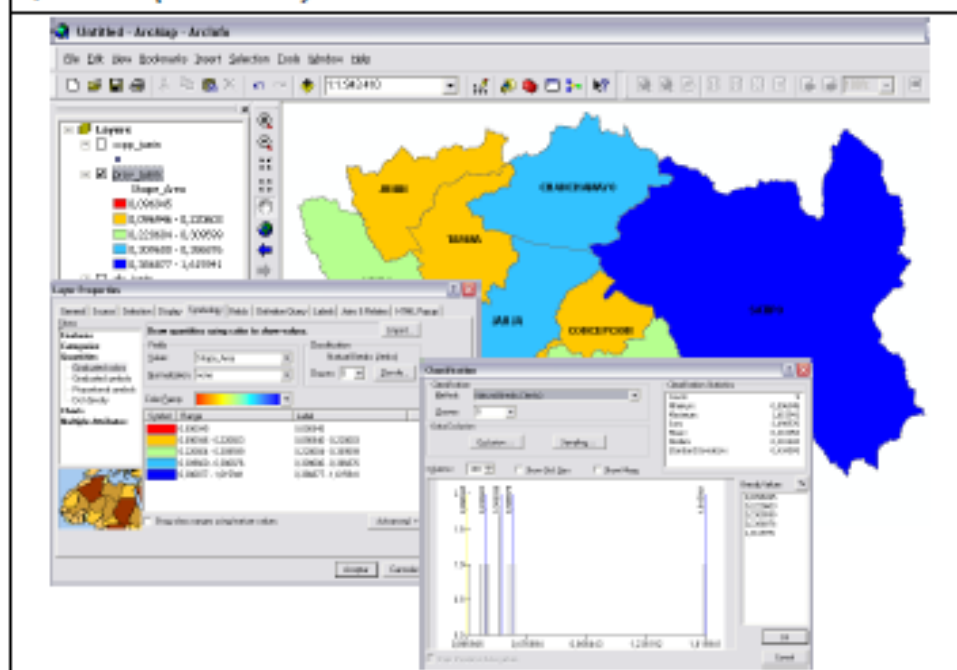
Untitled - ArcMap - ArcInfo

File Edit View Bookmarks Insert Selection Tools Window Help

1:1'584410

Layers
cuyp_junin
prov_junin
Shape_Area
0,096345
0,096946 - 0,220830
0,220834 - 0,309590
0,309600 - 0,386076
0,386077 - 1,620941

JUNIN
TARMA
CHANCHAMAYO
SATIPO
JAUJA
CONCEPCION

Layer Properties
General Source Selection Display Symbology Fields Definition Query Labels Joins & Relates HTML Popup
Show:
Features
Categories
Quantities
Graduated colors
Graduated symbols
Proportional symbols
Dot density
Charts
Multiple Attributes
Draw quantities using color to show values.
Import...
Fields
Value: Shape_Area
Normalization: none
Classification
Natural Breaks (Jenks)
Classes: 5
Classify...
Color Ramp:
Symbol Range Label
0,096345 0,096345
0,096946 - 0,220830 0,096946 - 0,220830
0,220834 - 0,309590 0,220834 - 0,309590
0,309600 - 0,386076 0,309600 - 0,386076
0,386077 - 1,620941 0,386077 - 1,620941
Show class ranges using feature values
Advanced
Aceptar Cancelar

Classification
Classification
Method: Natural Breaks (Jenks)
Classes: 5
Data Exclusion
Exclusion... Sampling...
Classification Statistics
Count:
Minimum:
Maximum:
Sum:
Mean:
Median:
Standard Deviation:
Columns: 100
Show Std. Dev.
Show Mean
Break Values
0,096345
0,220830
0,309590
0,386076
1,620941
OK
Cancel